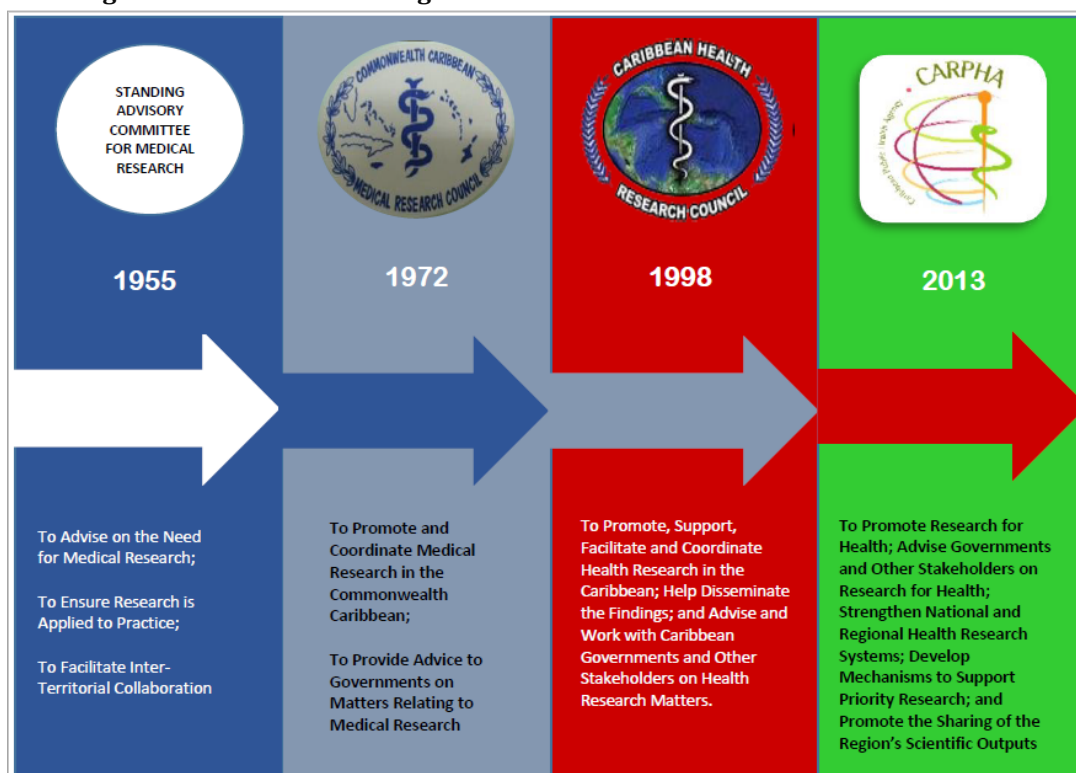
STANDING ADVISORY COMMITTEE FOR MEDICAL RESEARCH

COMMONWEALTH CARIBBEAN MEDICAL RESEARCH COUNCIL

CARIBBEAN HEALTH RESEARCH COUNCIL

CARPHA

1955

1972

1998

2013

To Advise on the Need for Medical Research;

To Ensure Research is Applied to Practice;

To Facilitate Inter-Territorial Collaboration

To Promote and Coordinate Medical Research in the Commonwealth Caribbean;

To Provide Advice to Governments on Matters Relating to Medical Research

To Promote, Support, Facilitate and Coordinate Health Research in the Caribbean; Help Disseminate the Findings; and Advise and Work with Caribbean Governments and Other Stakeholders on Health Research Matters.

To Promote Research for Health; Advise Governments and Other Stakeholders on Research for Health; Strengthen National and Regional Health Research Systems; Develop Mechanisms to Support Priority Research; and Promote the Sharing of the Region's Scientific Outputs